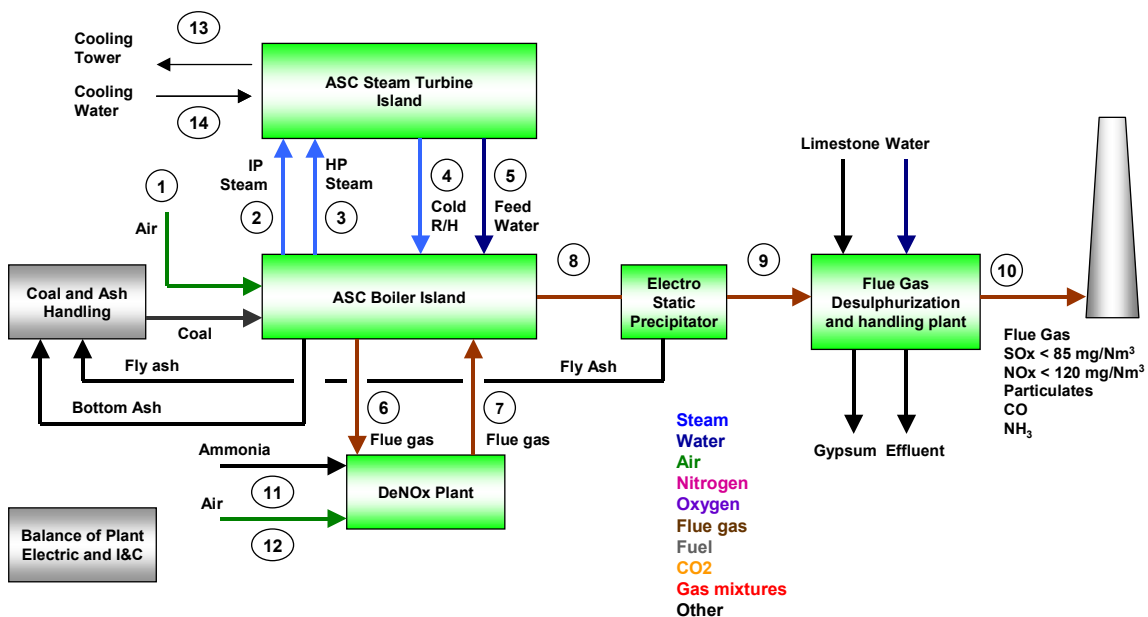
13

Cooling Tower

Cooling Water

14

ASC Steam Turbine Island

IP Steam

2

HP Steam

3

4

Cold R/H

5

Feed Water

1

Air

Limestone Water

Coal and Ash Handling

Coal

ASC Boiler Island

8

Electro Static Precipitator

9

Flue Gas Desulphurization and handling plant

10

Flue Gas
SOx < 85 mg/Nm$^3$
NOx < 120 mg/Nm$^3$
Particulates
CO
NH$_3$

Fly ash

Fly Ash

Bottom Ash

6

Flue gas

7

Flue gas

Gypsum

Effluent

Ammonia

DeNOx Plant

11

Air

12

Balance of Plant Electric and I&C

Steam
Water
Air
Nitrogen
Oxygen
Flue gas
Fuel
CO2
Gas mixtures
Other